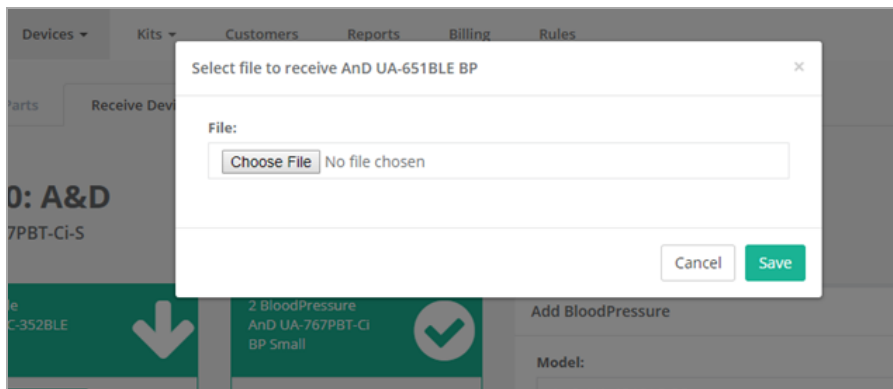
Devices ▾ Kits ▾ Customers Reports Billing Rules

Parts Receive Devi

0: A&D
7PBT-Ci-S

le
C-352BLE

2 BloodPressure
AnD UA-767PBT-Ci
BP Small

Add BloodPressure

Model:

Select file to receive AnD UA-651BLE BP ×

File:

Choose File No file chosen

Cancel Save